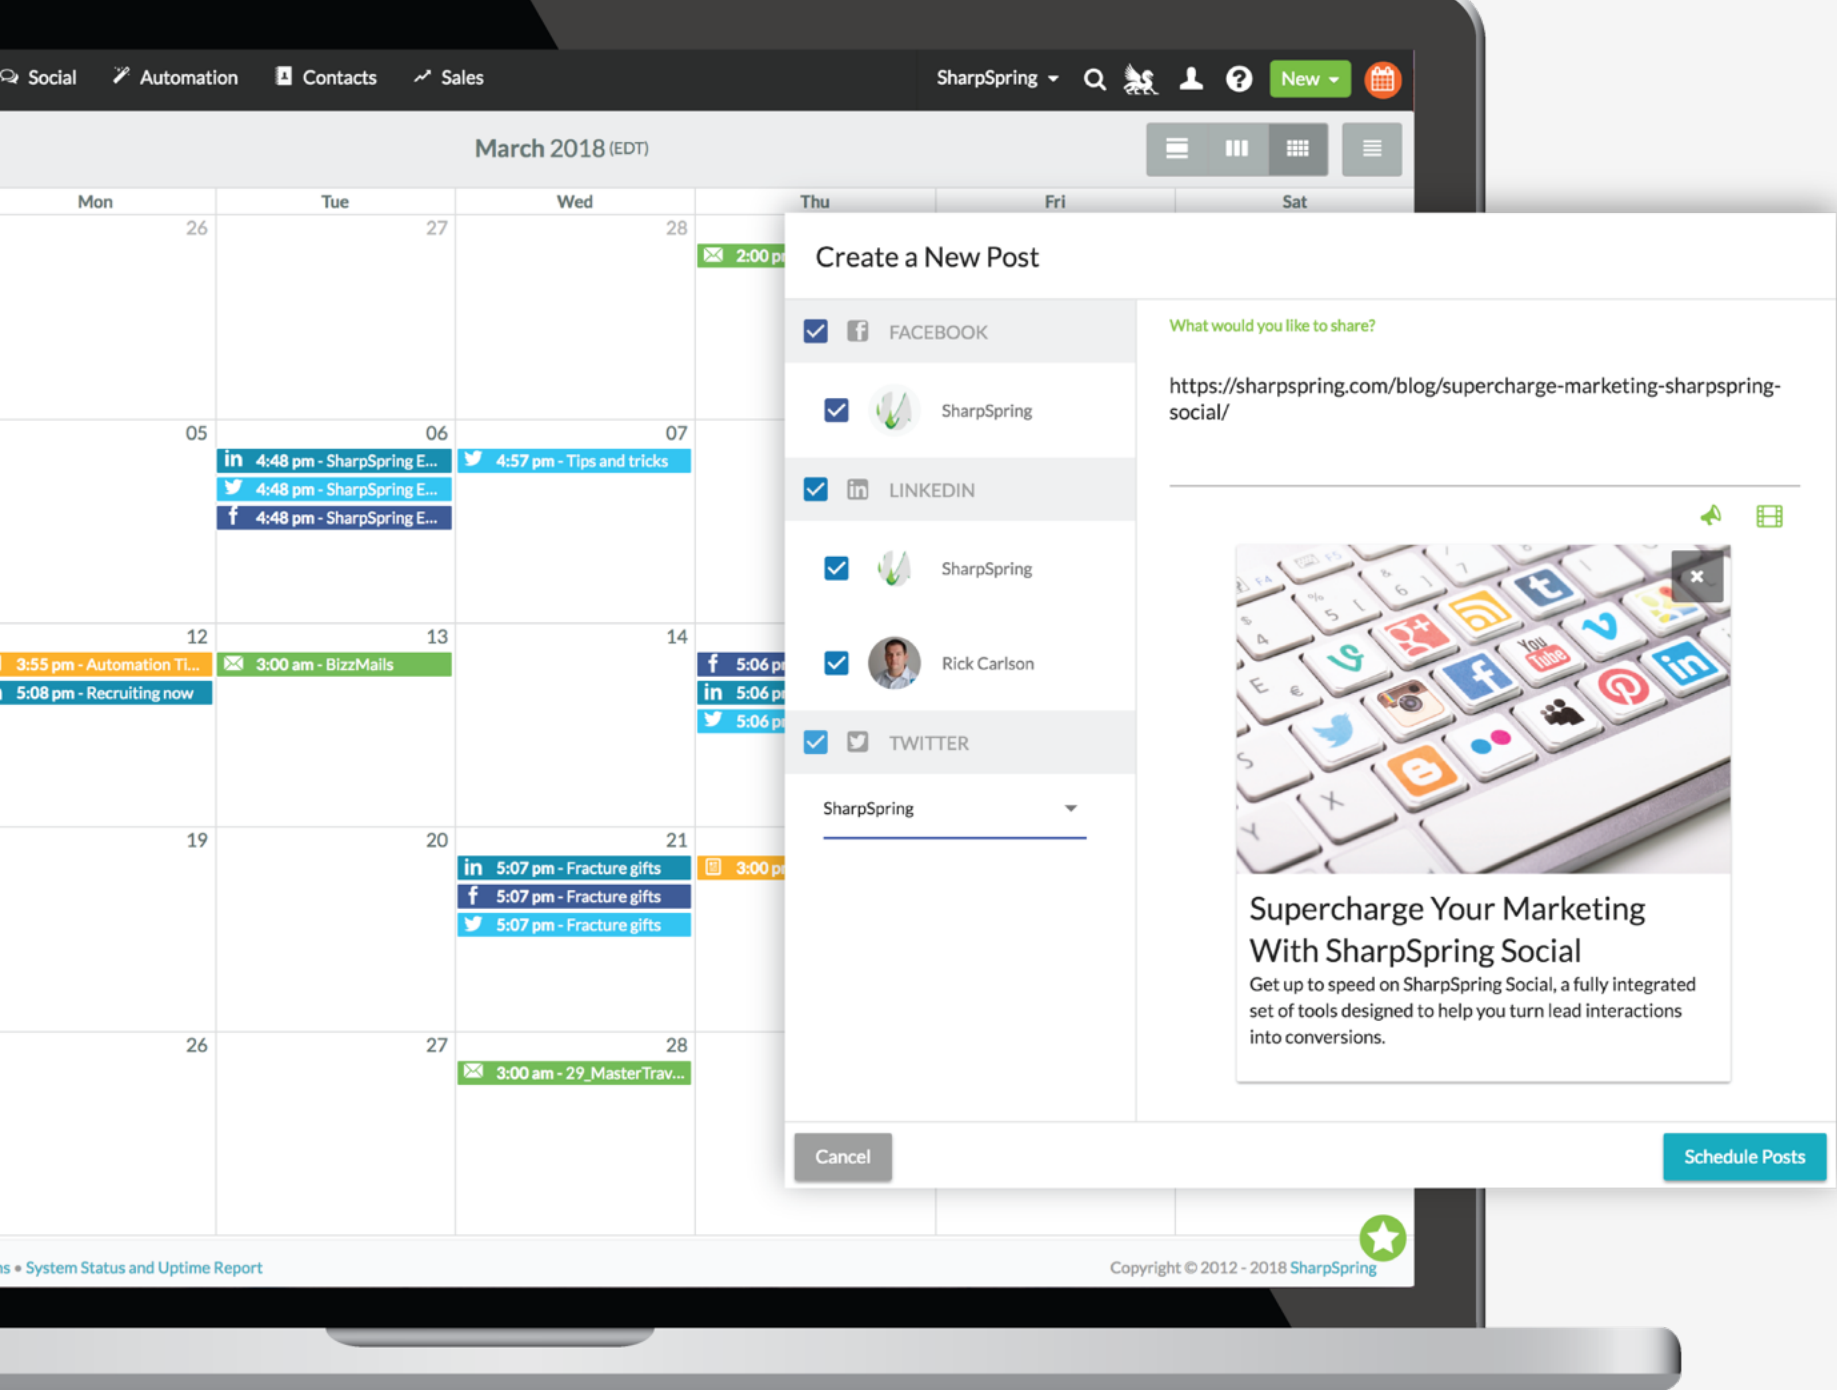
Social Automation Contacts Sales SharpSpring New

March 2018 (EDT)

| Mon | Tue | Wed | Thu | Fri | Sat |
|---|---|---|---|---|---|
| 26 | 27 | 28 2:00 p | | | |
| 05 | 06 4:48 pm - SharpSpring E... 4:48 pm - SharpSpring E... 4:48 pm - SharpSpring E... | 07 4:57 pm - Tips and tricks | | | |
| 12 3:55 pm - Automation Ti... 5:08 pm - Recruiting now | 13 3:00 am - BizzMails | 14 | 5:06 p 5:06 p 5:06 p | | |
| 19 | 20 | 21 5:07 pm - Fracture gifts 5:07 pm - Fracture gifts 5:07 pm - Fracture gifts | 3:00 p | | |
| 26 | 27 | 28 3:00 am - 29_MasterTrav... | | | |

Create a New Post

FACEBOOK
SharpSpring
LINKEDIN
SharpSpring
Rick Carlson
TWITTER
SharpSpring

What would you like to share?

https://sharpspring.com/blog/supercharge-marketing-sharpspring-social/

Supercharge Your Marketing With SharpSpring Social
Get up to speed on SharpSpring Social, a fully integrated set of tools designed to help you turn lead interactions into conversions.

Cancel
Schedule Posts

s • System Status and Uptime Report
Copyright © 2012 - 2018 SharpSpring